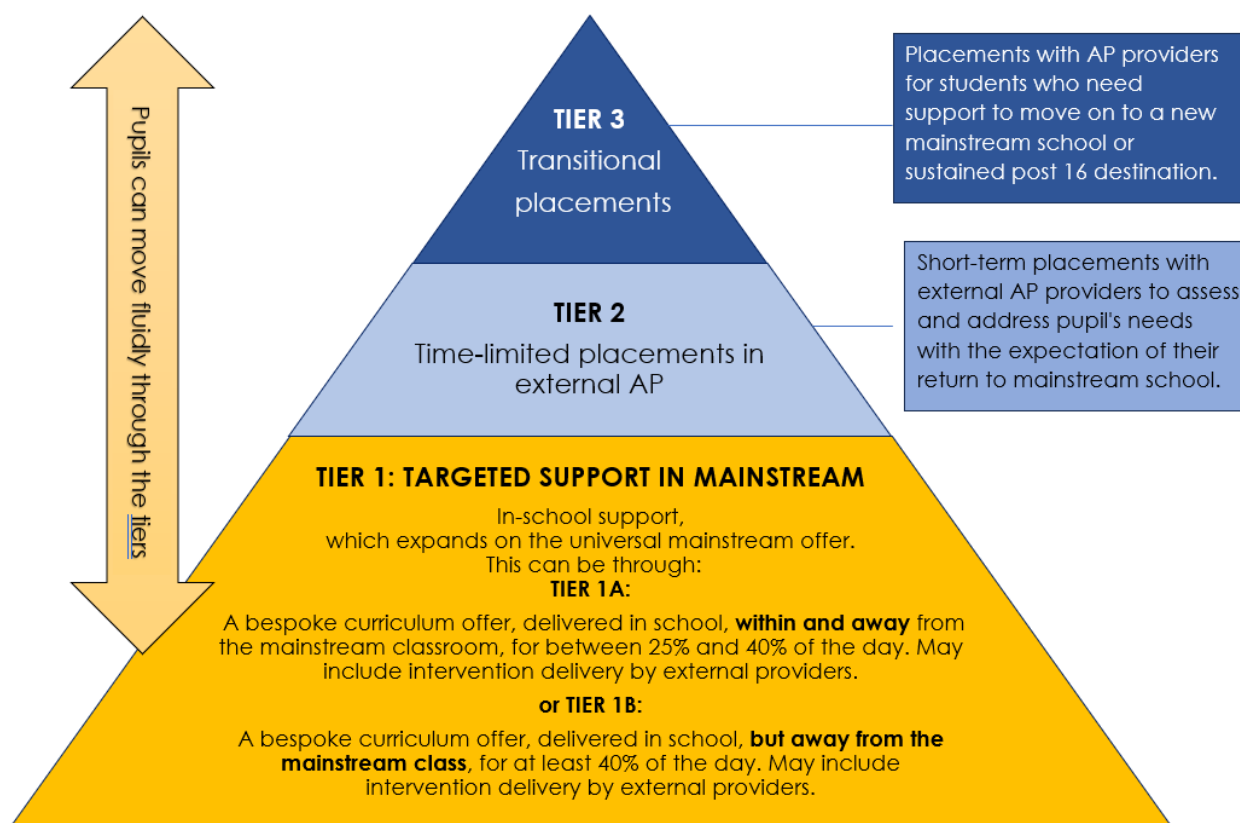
Pupils can move fluidly through the tiers

TIER 3
Transitional placements

Placements with AP providers for students who need support to move on to a new mainstream school or sustained post 16 destination.

TIER 2
Time-limited placements in external AP

Short-term placements with external AP providers to assess and address pupil's needs with the expectation of their return to mainstream school.

TIER 1: TARGETED SUPPORT IN MAINSTREAM

In-school support, which expands on the universal mainstream offer. This can be through:

TIER 1A:

A bespoke curriculum offer, delivered in school, **within and away** from the mainstream classroom, for between 25% and 40% of the day. May include intervention delivery by external providers.

or TIER 1B:

A bespoke curriculum offer, delivered in school, **but away from the mainstream class**, for at least 40% of the day. May include intervention delivery by external providers.